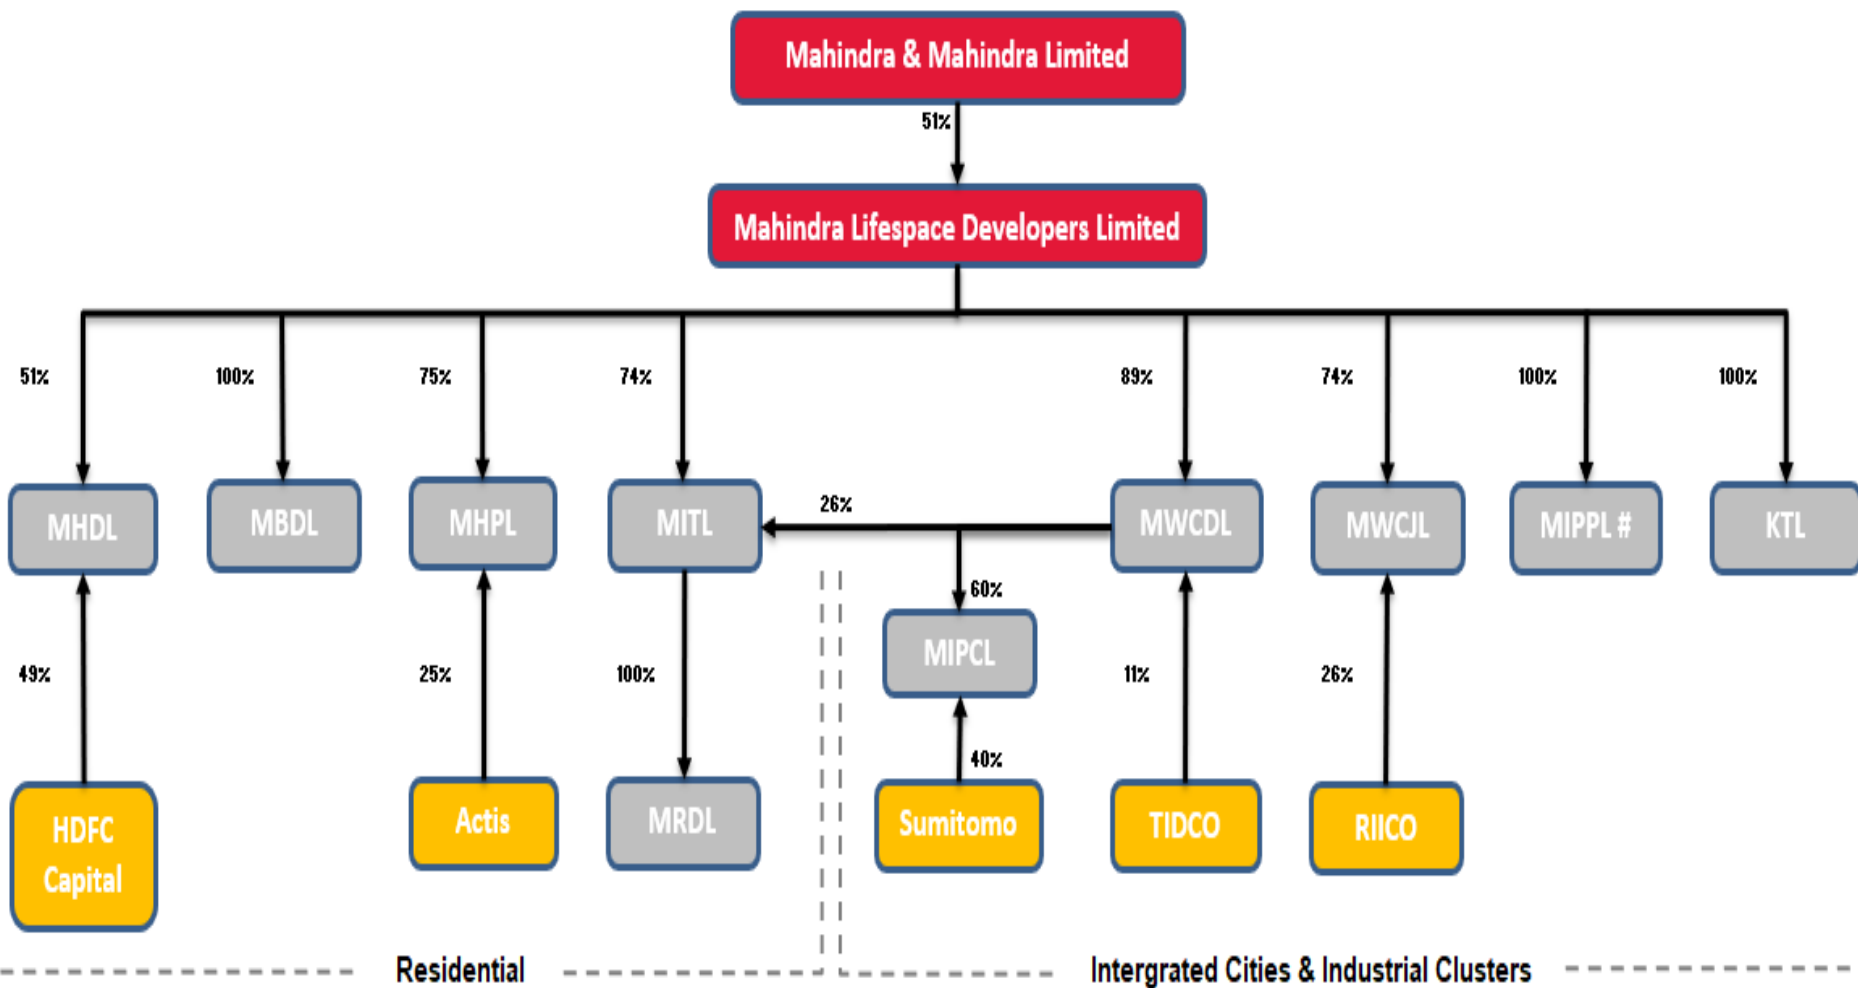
Mahindra & Mahindra Limited

51%

Mahindra Lifespace Developers Limited

51%
100%
75%
74%
89%
74%
100%
100%

MHDL
MBDL
MHPL
MITL
26%
MWCDL
MWCJL
MIPPL #
KTL

60%
MIPCL

49%
25%
100%
11%
26%
40%

HDFC Capital
Actis
MRDL
Sumitomo
TIDCO
RIICO

Residential
Intergrated Cities & Industrial Clusters